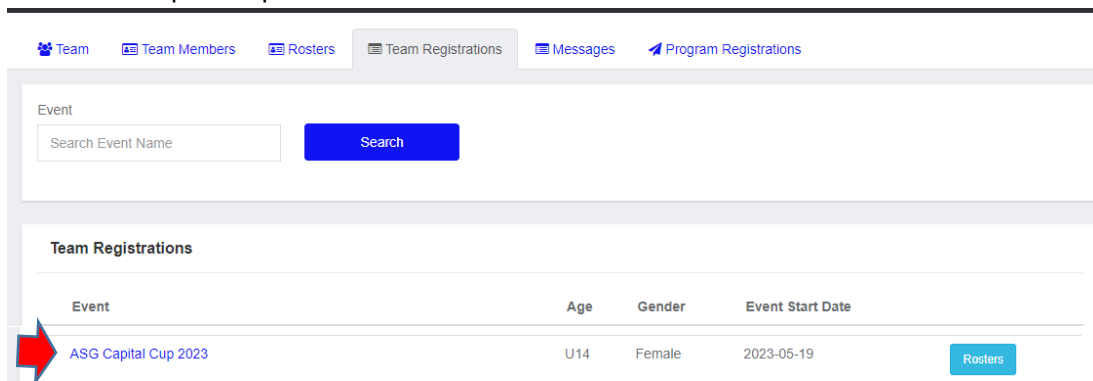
Team Team Members Rosters Team Registrations Messages Program Registrations

Event

Search Event Name

Search

Team Registrations

| Event | Age | Gender | Event Start Date | |
|---|---|---|---|---|
| ASG Capital Cup 2023 | U14 | Female | 2023-05-19 | Rosters |